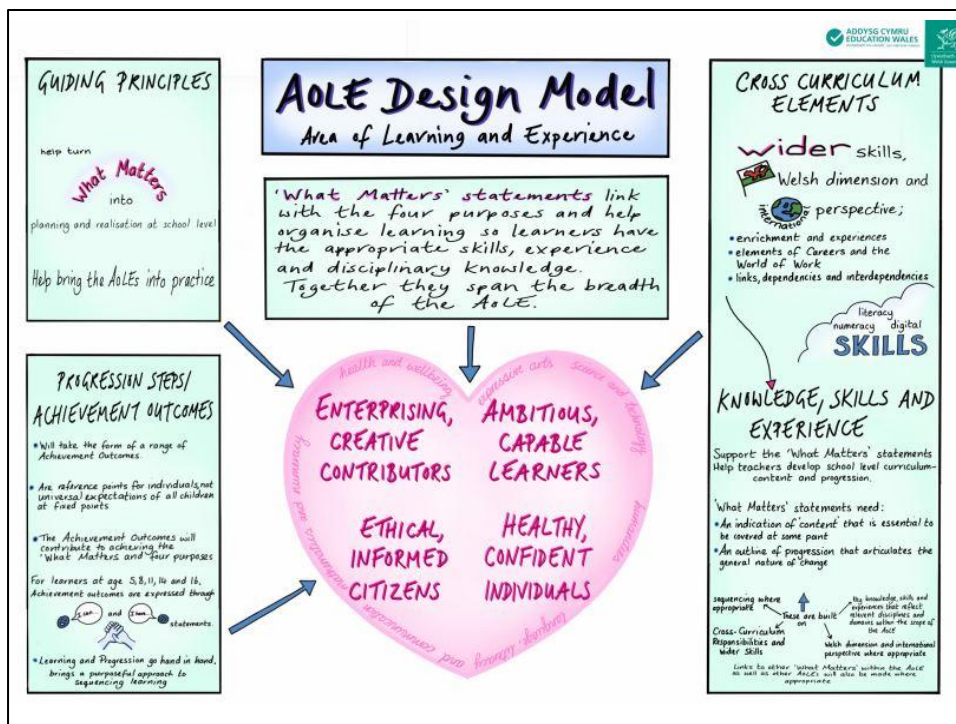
ADDYSG CYMRU
EDUCATION WALES

GUIDING PRINCIPLES

help turn

What Matters

into

planning and realisation at school level

Help bring the AoLEs into practice

AoLE Design Model
Area of Learning and Experience

'What Matters' statements link with the four purposes and help organise learning so learners have the appropriate skills, experience and disciplinary knowledge. Together they span the breadth of the AoLE.

CROSS CURRICULUM ELEMENTS

wider skills,

Welsh dimension and

international perspective;

• enrichment and experiences
• elements of Careers and the World of Work
• links, dependencies and interdependencies

literacy
numeracy digital
SKILLS

PROGRESSION STEPS/ ACHIEVEMENT OUTCOMES

• Will take the form of a range of Achievement Outcomes.

• Are reference points for individuals, not universal expectations of all children at fixed points

• The Achievement Outcomes will contribute to achieving the 'What Matters' and four purposes

For learners at age 5, 8, 11, 14 and 16, Achievement outcomes are expressed through

I can... and I have... statements.

• Learning and Progression go hand in hand, brings a purposeful approach to sequencing learning

health and wellbeing
expressive arts
science and technology
humanities
languages, literacy and communication
mathematics and numeracy

ENTERPRISING, CREATIVE CONTRIBUTORS

AMBITIOUS, CAPABLE LEARNERS

ETHICAL, INFORMED CITIZENS

HEALTHY, CONFIDENT INDIVIDUALS

KNOWLEDGE, SKILLS AND EXPERIENCE

Support the 'What Matters' statements
Help teachers develop school level curriculum-content and progression.

'What Matters' statements need:
• An indication of 'content' that is essential to be covered at some point
• An outline of progression that articulates the general nature of change

sequencing where appropriate

These are built on

Key knowledge, skills and experiences that reflect relevant disciplines and domains within the scope of the AoLE

Cross-Curriculum Responsibilities and Wider Skills

Welsh dimension and international perspective where appropriate

Links to other 'What Matters' within the AoLE as well as other AoLEs will also be made where appropriate